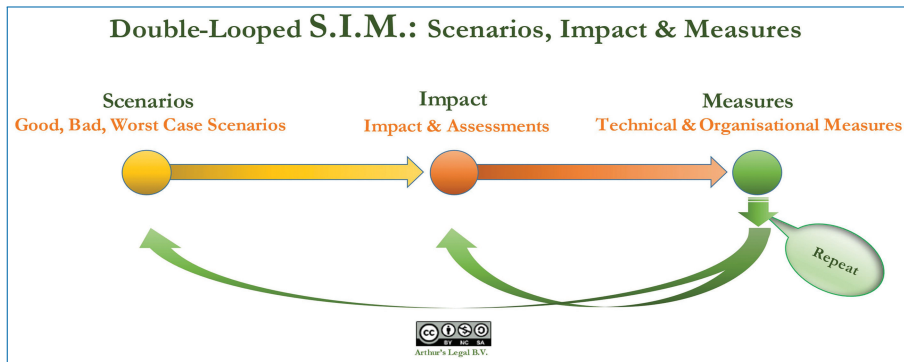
Double-Looped S.I.M.: Scenarios, Impact & Measures

Scenarios
Good, Bad, Worst Case Scenarios

Impact
Impact & Assessments

Measures
Technical & Organisational Measures

Repeat

cc BY NC SA
Arthur's Legal B.V.